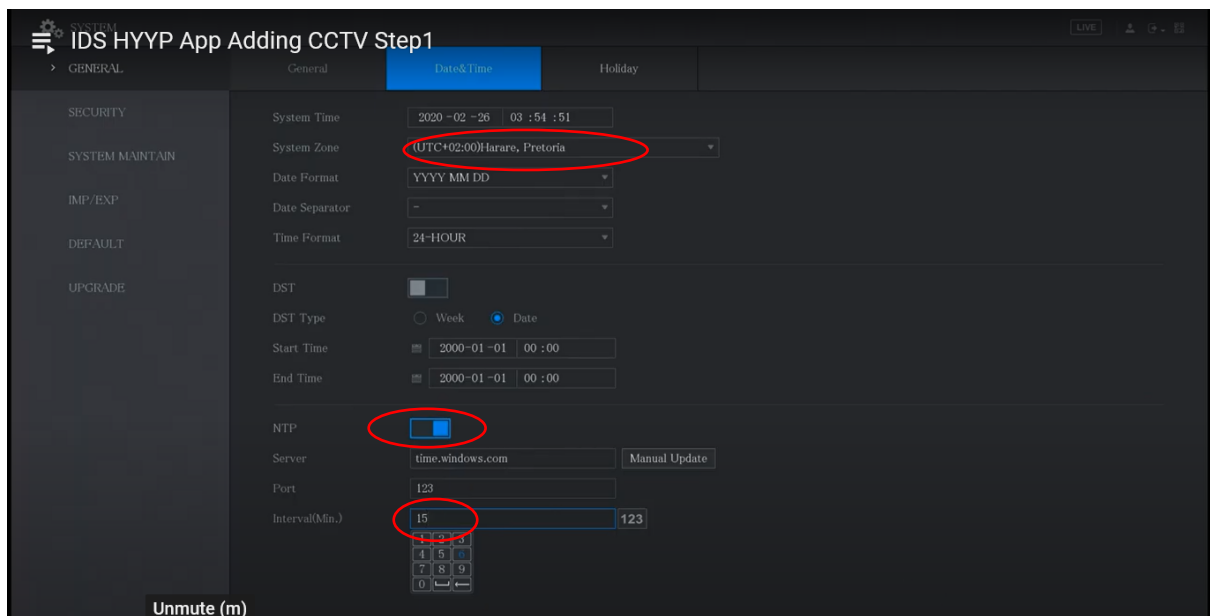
SYSTEM
IDS HYYP App Adding CCTV Step1

LIVE

> GENERAL
SECURITY
SYSTEM MAINTAIN
IMP/EXP
DEFAULT
UPGRADE

General | Date&Time | Holiday

System Time 2020 - 02 - 26 03 : 54 : 51
System Zone (UTC+02:00)Harare, Pretoria
Date Format YYYY MM DD
Date Separator -
Time Format 24-HOUR

DST
DST Type Week Date
Start Time 2000 - 01 - 01 00 : 00
End Time 2000 - 01 - 01 00 : 00

NTP
Server time.windows.com Manual Update
Port 123
Interval(Min.) 15 123

1 2 3
4 5 6
7 8 9
0 ⎵ ⟵

Unmute (m)